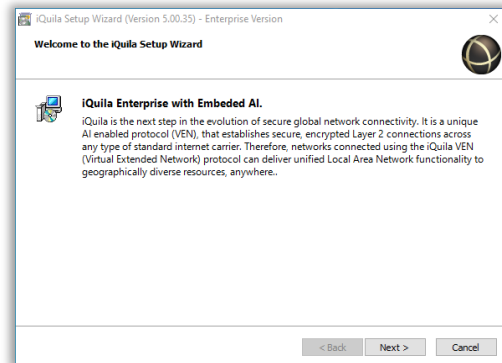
iQuila Setup Wizard (Version 5.00.35) - Enterprise Version

Welcome to the iQuila Setup Wizard

iQuila Enterprise with Embeded AI.

iQuila is the next step in the evolution of secure global network connectivity. It is a unique AI enabled protocol (VEN), that establishes secure, encrypted Layer 2 connections across any type of standard internet carrier. Therefore, networks connected using the iQuila VEN (Virtual Extended Network) protocol can deliver unified Local Area Network functionality to geographically diverse resources, anywhere..

< Back

Next >

Cancel